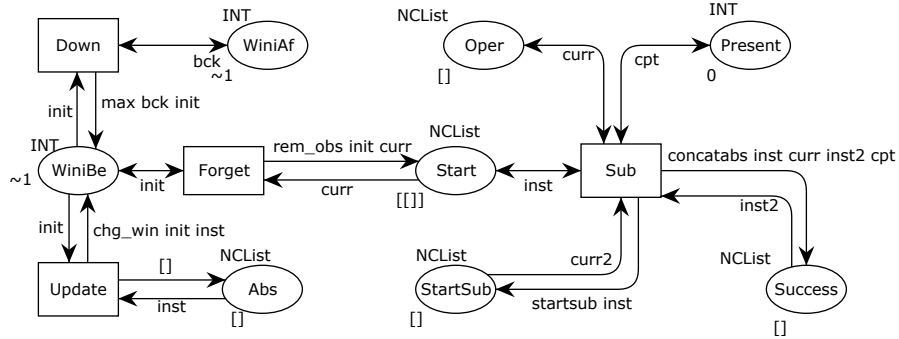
Down

INT
WiniAf
bck
~1

init
max bck init

INT
WiniBe
~1

init

Forget

rem_obs init curr

curr

NCList
Start
[[]]

inst

init
chg_win init inst

Update

[]

inst

NCList
Abs
[]

NCList
Oper
[]

curr

cpt

INT
Present
0

Sub

concatabs inst curr inst2 cpt

inst2

curr2

NCList
StartSub
[]

startsub inst

NCList
Success
[]